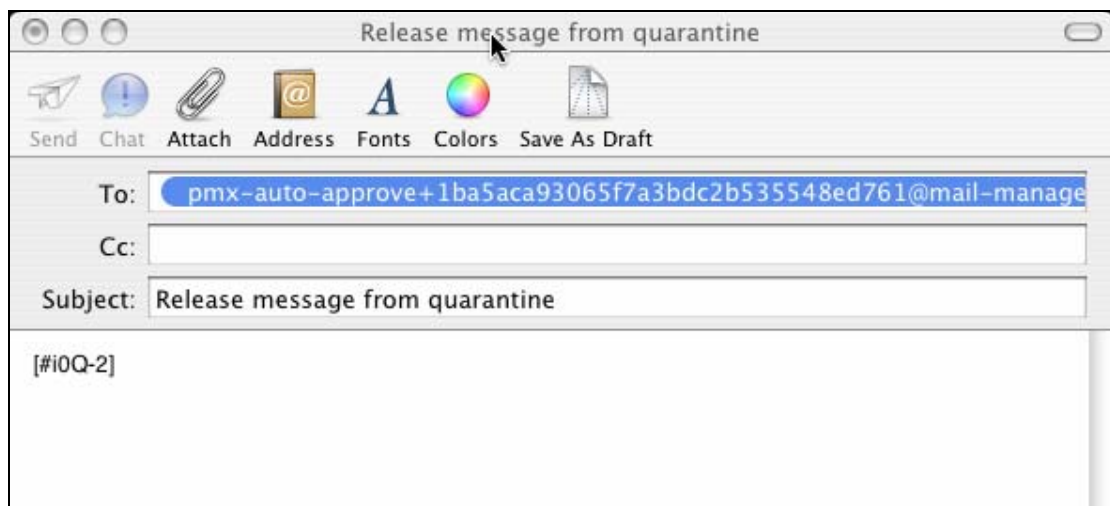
Release message from quarantine

Send Chat Attach Address Fonts Colors Save As Draft

To: pmx-auto-approve+1ba5aca93065f7a3bdc2b535548ed761@mail-manage

Cc:

Subject: Release message from quarantine

[#i0Q-2]